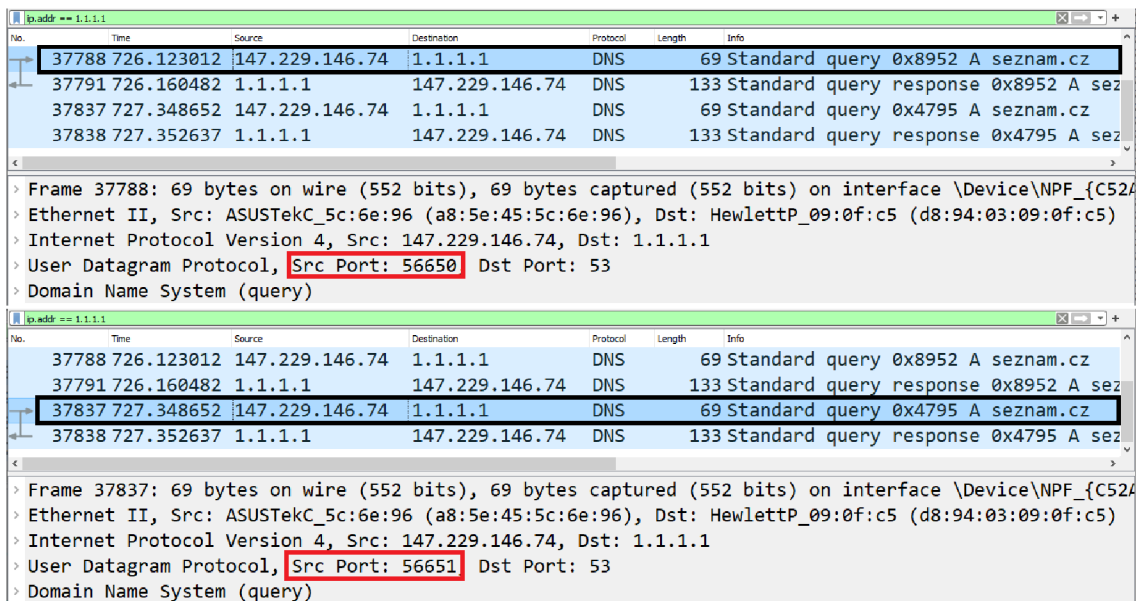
ip.addr == 1.1.1.1

| No. | Time | Source | Destination | Protocol | Length | Info |
|---|---|---|---|---|---|---|
| 37788 | 726.123012 | 147.229.146.74 | 1.1.1.1 | DNS | 69 | Standard query 0x8952 A seznam.cz |
| 37791 | 726.160482 | 1.1.1.1 | 147.229.146.74 | DNS | 133 | Standard query response 0x8952 A sez |
| 37837 | 727.348652 | 147.229.146.74 | 1.1.1.1 | DNS | 69 | Standard query 0x4795 A seznam.cz |
| 37838 | 727.352637 | 1.1.1.1 | 147.229.146.74 | DNS | 133 | Standard query response 0x4795 A sez |

Frame 37788: 69 bytes on wire (552 bits), 69 bytes captured (552 bits) on interface \Device\NPF_{C52A
Ethernet II, Src: ASUSTekC_5c:6e:96 (a8:5e:45:5c:6e:96), Dst: HewlettP_09:0f:c5 (d8:94:03:09:0f:c5)
Internet Protocol Version 4, Src: 147.229.146.74, Dst: 1.1.1.1
User Datagram Protocol, Src Port: 56650, Dst Port: 53
Domain Name System (query)

ip.addr == 1.1.1.1

| No. | Time | Source | Destination | Protocol | Length | Info |
|---|---|---|---|---|---|---|
| 37788 | 726.123012 | 147.229.146.74 | 1.1.1.1 | DNS | 69 | Standard query 0x8952 A seznam.cz |
| 37791 | 726.160482 | 1.1.1.1 | 147.229.146.74 | DNS | 133 | Standard query response 0x8952 A sez |
| 37837 | 727.348652 | 147.229.146.74 | 1.1.1.1 | DNS | 69 | Standard query 0x4795 A seznam.cz |
| 37838 | 727.352637 | 1.1.1.1 | 147.229.146.74 | DNS | 133 | Standard query response 0x4795 A sez |

Frame 37837: 69 bytes on wire (552 bits), 69 bytes captured (552 bits) on interface \Device\NPF_{C52A
Ethernet II, Src: ASUSTekC_5c:6e:96 (a8:5e:45:5c:6e:96), Dst: HewlettP_09:0f:c5 (d8:94:03:09:0f:c5)
Internet Protocol Version 4, Src: 147.229.146.74, Dst: 1.1.1.1
User Datagram Protocol, Src Port: 56651, Dst Port: 53
Domain Name System (query)